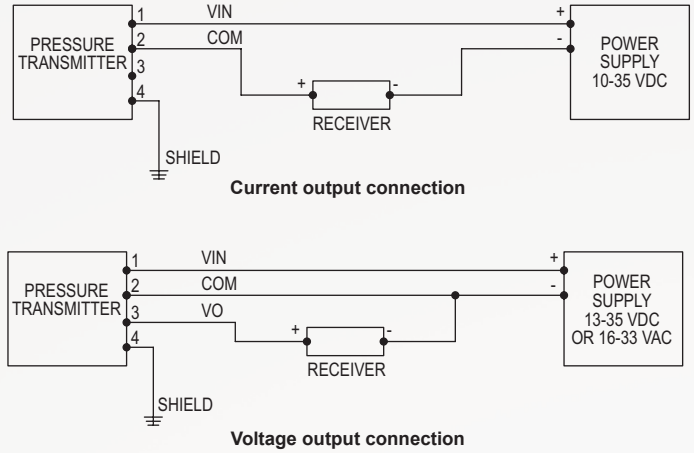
PRESSURE TRANSMITTER
1
2
3
4
VIN
COM
+
-
POWER SUPPLY 10-35 VDC
+
-
RECEIVER
SHIELD

**Current output connection**

PRESSURE TRANSMITTER
1
2
3
4
VIN
COM
VO
+
-
POWER SUPPLY 13-35 VDC OR 16-33 VAC
+
-
RECEIVER
SHIELD

**Voltage output connection**